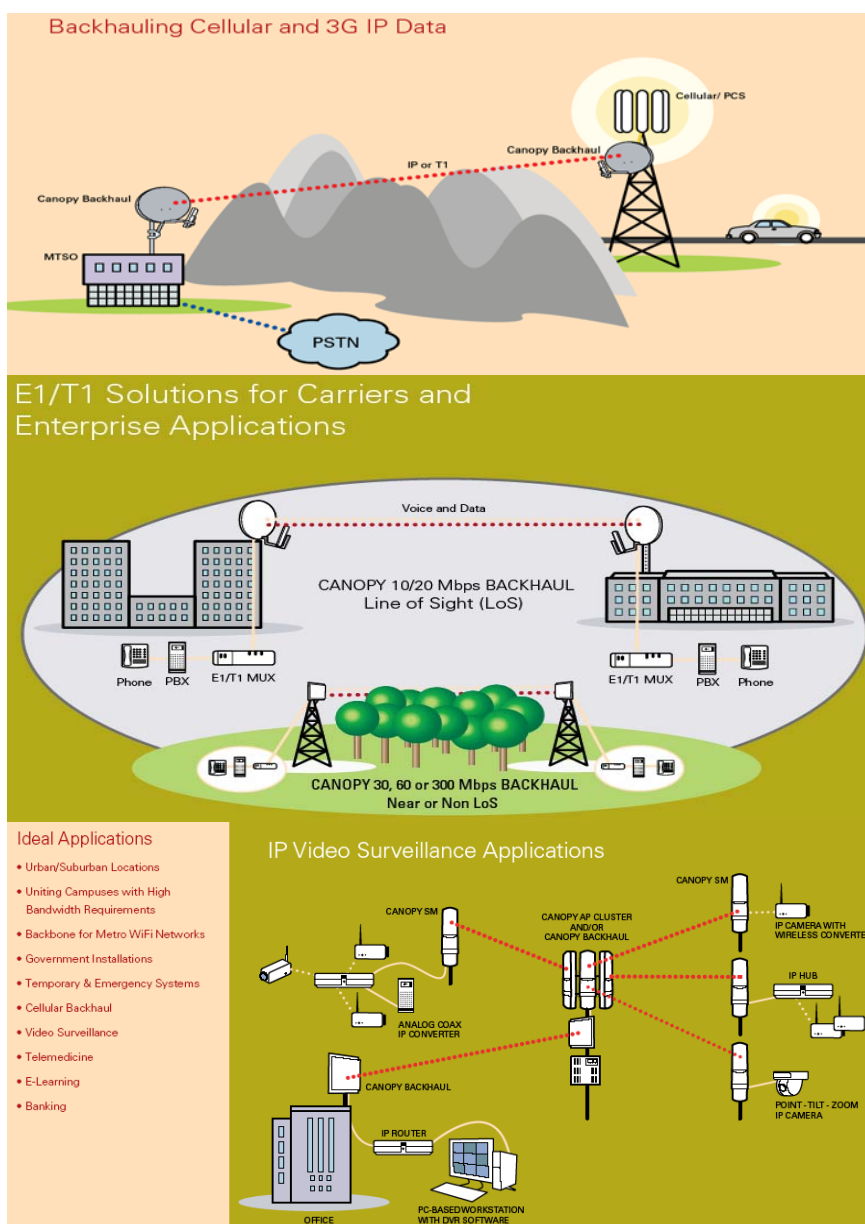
Backhauling Cellular and 3G IP Data

Cellular/ PCS

Canopy Backhaul

IP or T1

Canopy Backhaul

MTSO

PSTN

E1/T1 Solutions for Carriers and Enterprise Applications

Voice and Data

CANOPY 10/20 Mbps BACKHAUL
Line of Sight (LoS)

Phone PBX E1/T1 MUX

E1/T1 MUX PBX Phone

CANOPY 30, 60 or 300 Mbps BACKHAUL
Near or Non LoS

Ideal Applications

• Urban/Suburban Locations
• Uniting Campuses with High Bandwidth Requirements
• Backbone for Metro WiFi Networks
• Government Installations
• Temporary & Emergency Systems
• Cellular Backhaul
• Video Surveillance
• Telemedicine
• E-Learning
• Banking

IP Video Surveillance Applications

CANOPY SM

CANOPY SM

CANOPY AP CLUSTER AND/OR CANOPY BACKHAUL

IP CAMERA WITH WIRELESS CONVERTE

IP HUB

ANALOG COAX IP CONVERTER

CANOPY BACKHAUL

POINT - TILT - ZOOM IP CAMERA

IP ROUTER

OFFICE

PC-BASED WORKSTATION WITH DVR SOFTWARE